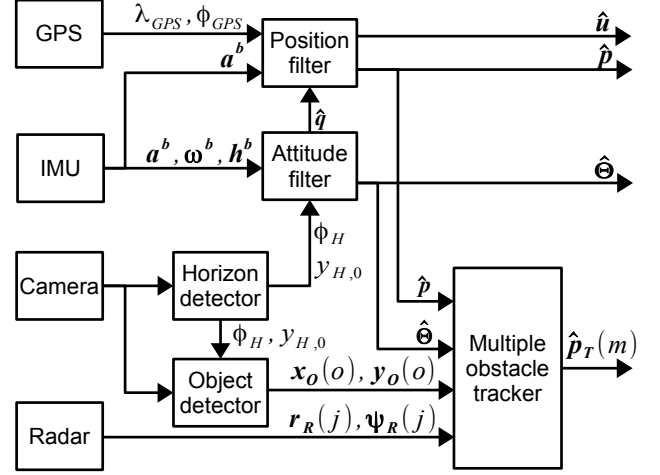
GPS

$\lambda_{GPS}, \phi_{GPS}$

Position filter

$\hat{\boldsymbol{u}}$

$\hat{\boldsymbol{p}}$

$\boldsymbol{a}^b$

$\hat{\boldsymbol{q}}$

IMU

$\boldsymbol{a}^b, \boldsymbol{\omega}^b, \boldsymbol{h}^b$

Attitude filter

$\hat{\boldsymbol{\Theta}}$

$\phi_H$

$y_{H,0}$

Camera

Horizon detector

$\hat{\boldsymbol{p}}$

$\hat{\boldsymbol{\Theta}}$

$\phi_H, y_{H,0}$

Object detector

$\boldsymbol{x_O}(o), \boldsymbol{y_O}(o)$

Multiple obstacle tracker

$\hat{\boldsymbol{p}}_{\boldsymbol{T}}(m)$

Radar

$\boldsymbol{r_R}(j), \boldsymbol{\psi_R}(j)$